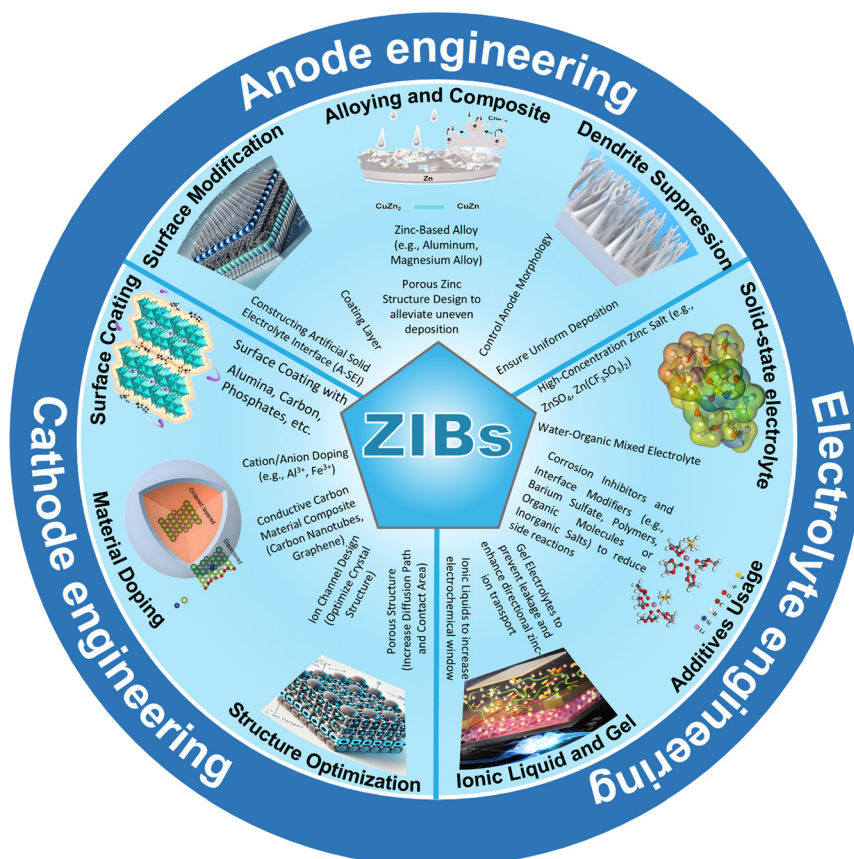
Anode engineering

Alloying and Composite

Zn

CuZn$_5$

CuZn

Surface Modification

Dendrite Suppression

Zinc-Based Alloy (e.g., Aluminum, Magnesium Alloy)

Porous Zinc Structure Design to alleviate uneven deposition

Coating Layer

Constructing Artificial Solid Electrolyte Interface (A-SEI)

Control Anode Morphology

Ensure Uniform Deposition

Solid-state electrolyte

High-Concentration Zinc Salt (e.g., ZnSO$_4$, Zn(CF$_3$SO$_3$)$_2$)

Water-Organic Mixed Electrolyte

Surface Coating

Surface Coating with Alumina, Carbon, Phosphates, etc.

ZIBs

Cathode engineering

Electrolyte engineering

Cation/Anion Doping (e.g., Al$^{3+}$, Fe$^{3+}$)

Material Doping

Conductive Carbon Material Composite (Carbon Nanotubes, Graphene)

Ion Channel Design (Optimize Crystal Structure)

Porous Structure (Increase Diffusion Path and Contact Area)

Ionic Liquids to increase electrochemical window

Gel Electrolytes to prevent leakage and enhance directional zinc-ion transport

Corrosion Inhibitors and Interface Modifiers (e.g., Barium Sulfate, Polymers, Organic Molecules or Inorganic Salts) to reduce side reactions

Additives Usage

Structure Optimization

Ionic Liquid and Gel